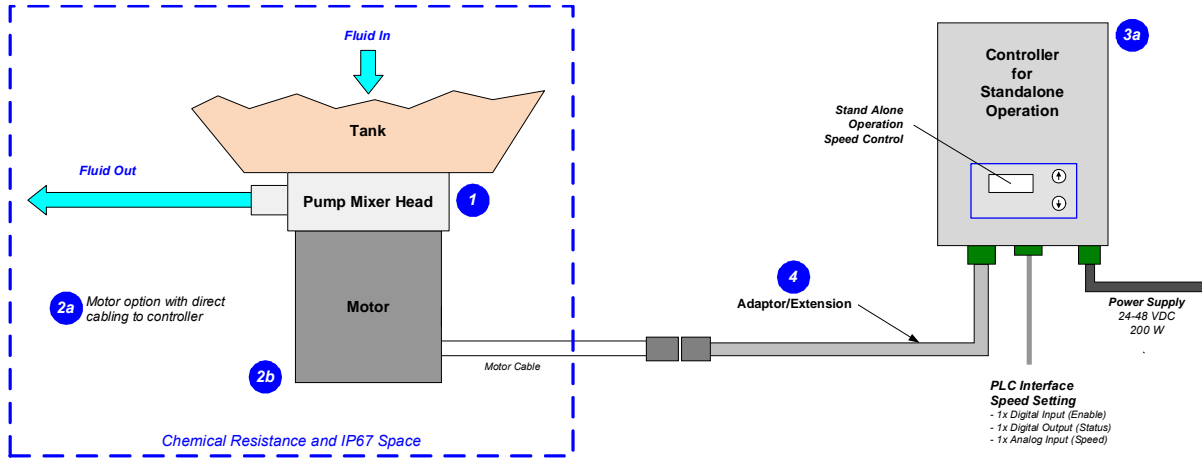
Fluid In

Tank

Fluid Out

Pump Mixer Head

1

Motor

2a Motor option with direct cabling to controller

2b

Motor Cable

Chemical Resistance and IP67 Space

4

Adaptor/Extension

Controller for Standalone Operation

3a

Stand Alone Operation Speed Control

Power Supply
24-48 VDC
200 W

PLC Interface
Speed Setting
- 1x Digital Input (Enable)
- 1x Digital Output (Status)
- 1x Analog Input (Speed)